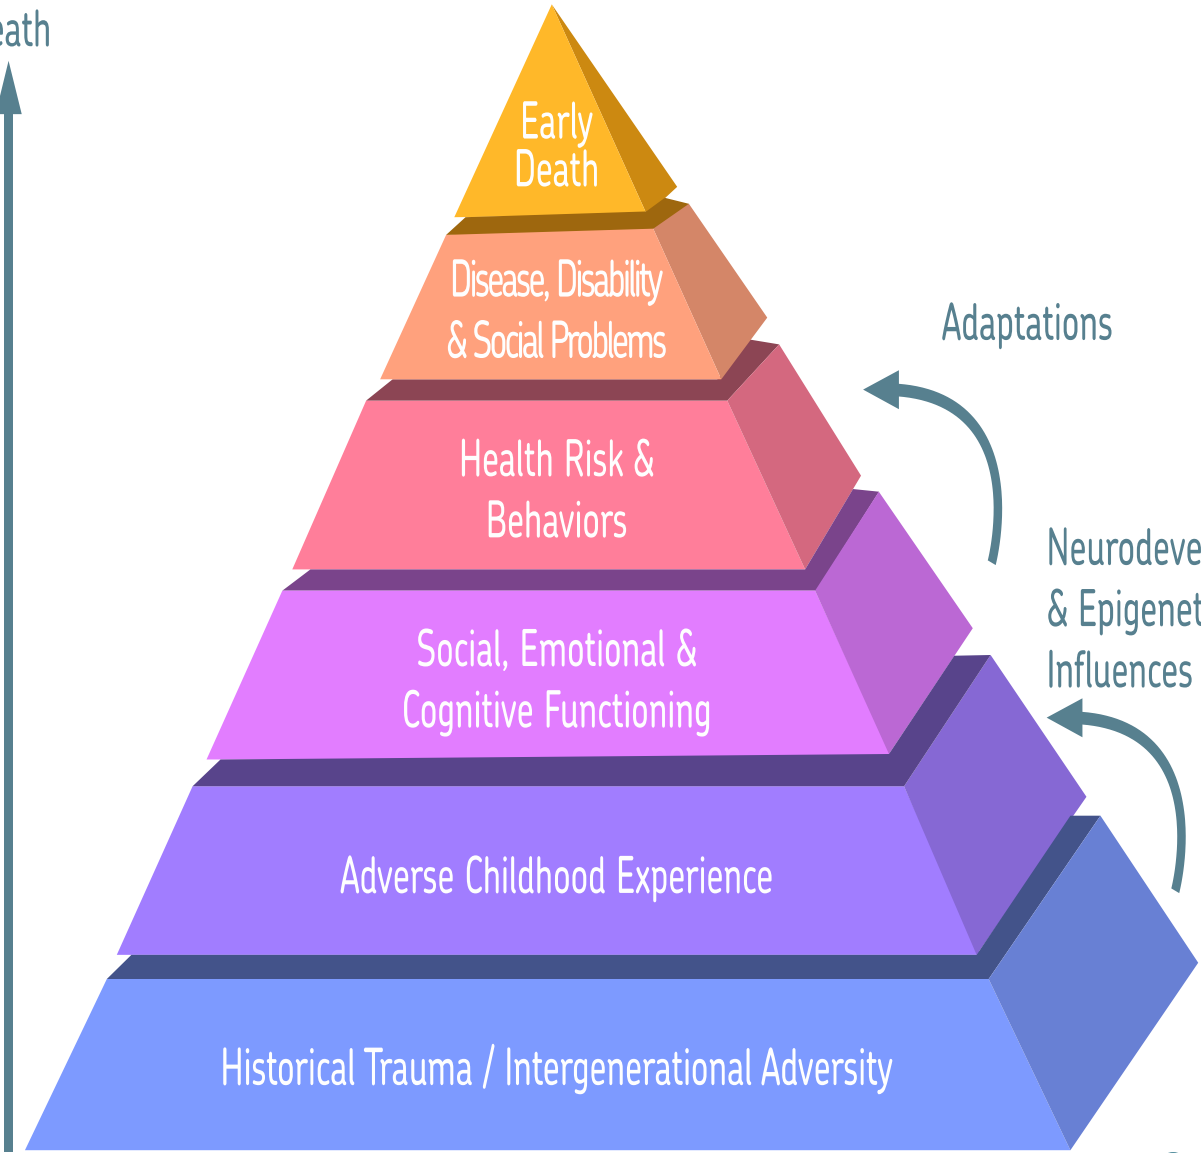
eath

Early Death

Disease, Disability & Social Problems

Adaptations

Health Risk & Behaviors

Neurodeve
& Epigenet
Influences

Social, Emotional & Cognitive Functioning

Adverse Childhood Experience

Historical Trauma / Intergenerational Adversity